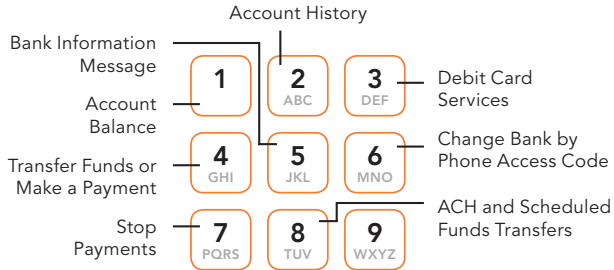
Account History

Bank Information Message

Account Balance

Transfer Funds or Make a Payment

Stop Payments

1

2
ABC

3
DEF

4
GHI

5
JKL

6
MNO

7
PQRS

8
TUV

9
WXYZ

Debit Card Services

Change Bank by Phone Access Code

ACH and Scheduled Funds Transfers